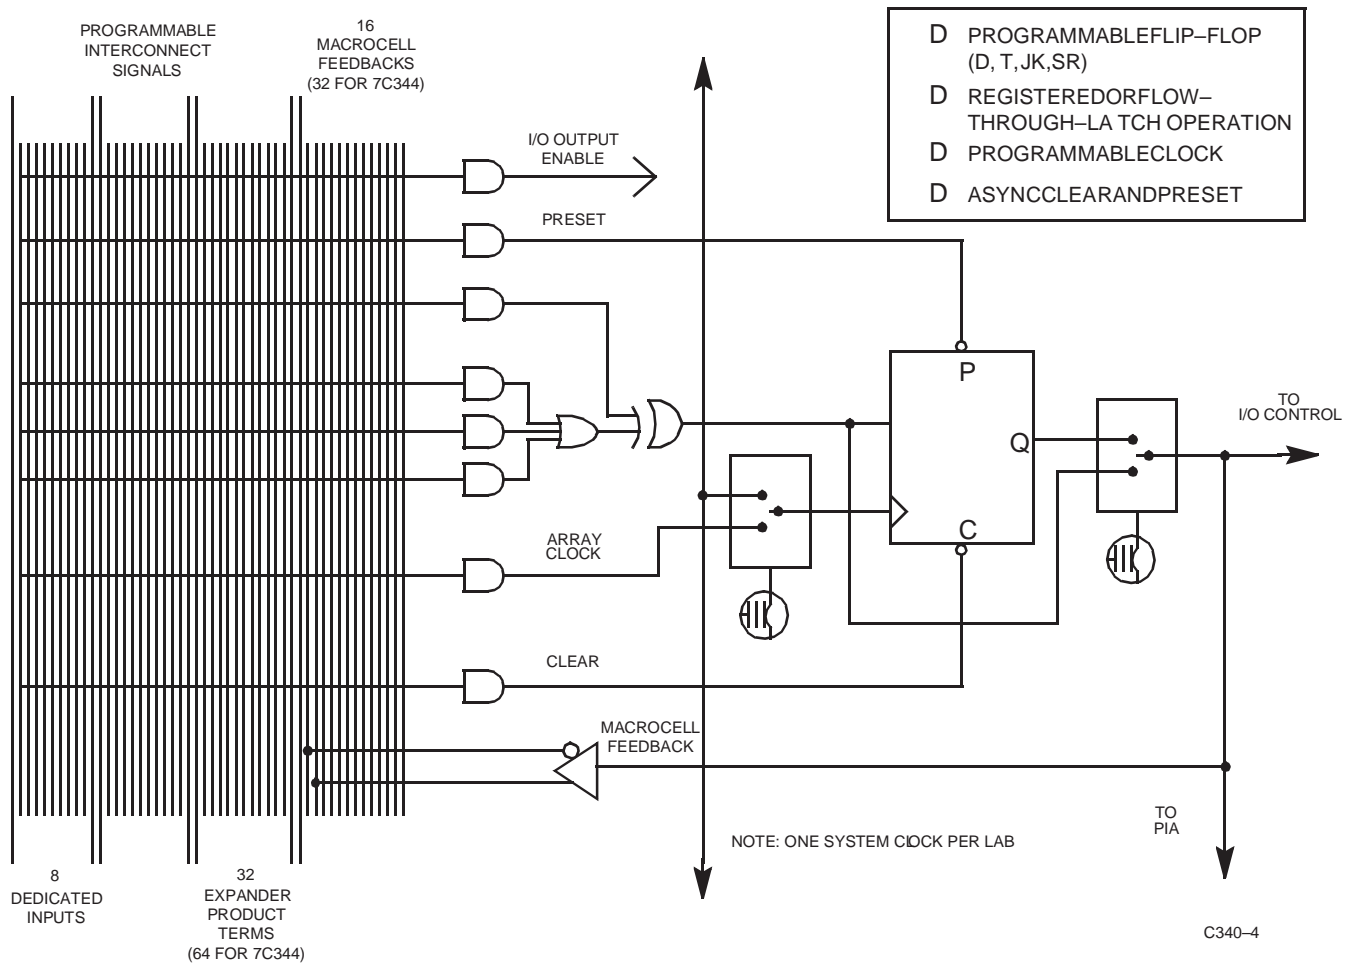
PROGRAMMABLE INTERCONNECT SIGNALS

16 MACROCELL FEEDBACKS (32 FOR 7C344)

D PROGRAMMABLEFLIP–FLOP (D, T, JK,SR)

D REGISTEREDORFLOW–THROUGH–LA TCH OPERATION

D PROGRAMMABLECLOCK

D ASYNCCLEARANDPRESET

I/O OUTPUT ENABLE

PRESET

P

TO I/O CONTROL

Q

ARRAY CLOCK

C

CLEAR

MACROCELL FEEDBACK

TO PIA

NOTE: ONE SYSTEM ClOCK PER LAB

8 DEDICATED INPUTS

32 EXPANDER PRODUCT TERMS (64 FOR 7C344)

C340–4